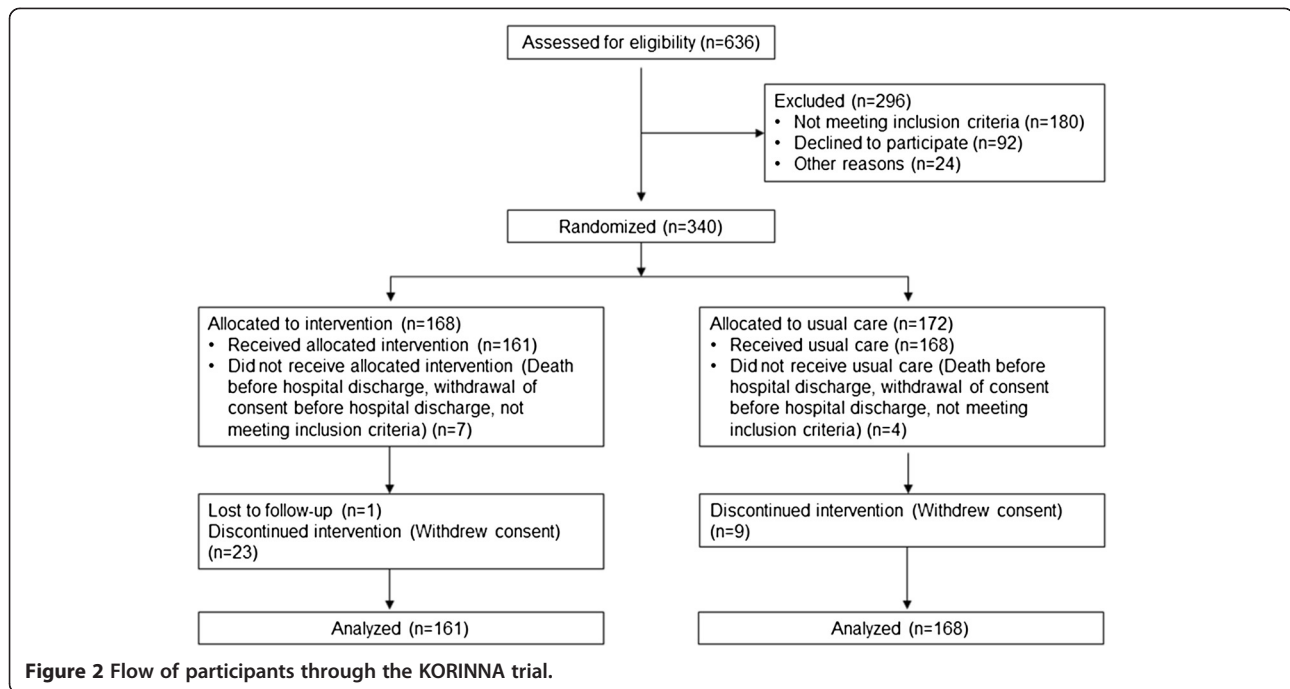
Assessed for eligibility (n=636)

Excluded (n=296)
• Not meeting inclusion criteria (n=180)
• Declined to participate (n=92)
• Other reasons (n=24)

Randomized (n=340)

Allocated to intervention (n=168)
• Received allocated intervention (n=161)
• Did not receive allocated intervention (Death before hospital discharge, withdrawal of consent before hospital discharge, not meeting inclusion criteria) (n=7)

Allocated to usual care (n=172)
• Received usual care (n=168)
• Did not receive usual care (Death before hospital discharge, withdrawal of consent before hospital discharge, not meeting inclusion criteria) (n=4)

Lost to follow-up (n=1)
Discontinued intervention (Withdrew consent) (n=23)

Discontinued intervention (Withdrew consent) (n=9)

Analyzed (n=161)

Analyzed (n=168)

Figure 2 Flow of participants through the KORINNA trial.